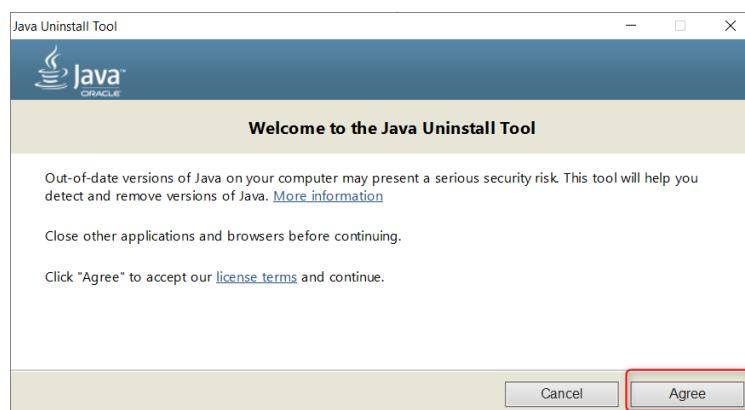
Java Uninstall Tool

Java
ORACLE

Welcome to the Java Uninstall Tool

Out-of-date versions of Java on your computer may present a serious security risk. This tool will help you detect and remove versions of Java. More information

Close other applications and browsers before continuing.

Click "Agree" to accept our license terms and continue.

Cancel

Agree